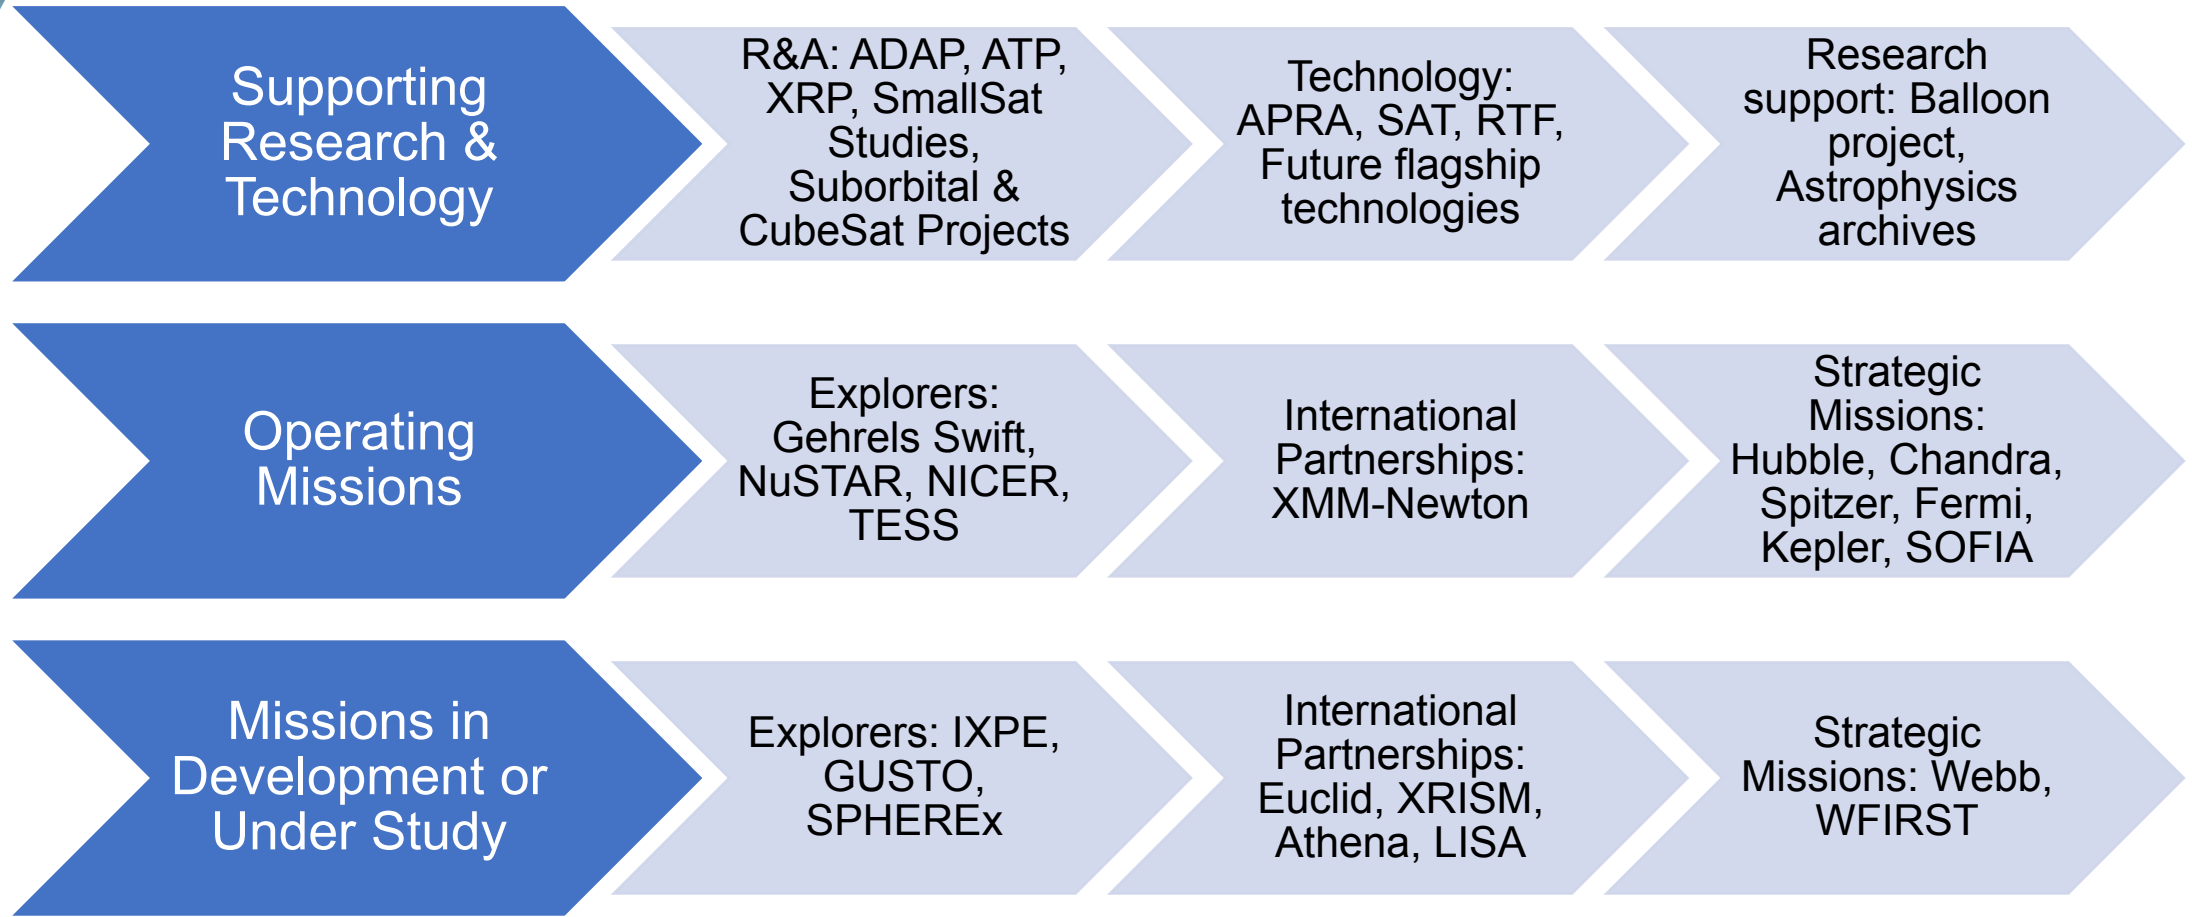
Supporting Research & Technology

R&A: ADAP, ATP, XRP, SmallSat Studies, Suborbital & CubeSat Projects

Technology: APRA, SAT, RTF, Future flagship technologies

Research support: Balloon project, Astrophysics archives

Operating Missions

Explorers: Gehrels Swift, NuSTAR, NICER, TESS

International Partnerships: XMM-Newton

Strategic Missions: Hubble, Chandra, Spitzer, Fermi, Kepler, SOFIA

Missions in Development or Under Study

Explorers: IXPE, GUSTO, SPHEREx

International Partnerships: Euclid, XRISM, Athena, LISA

Strategic Missions: Webb, WFIRST